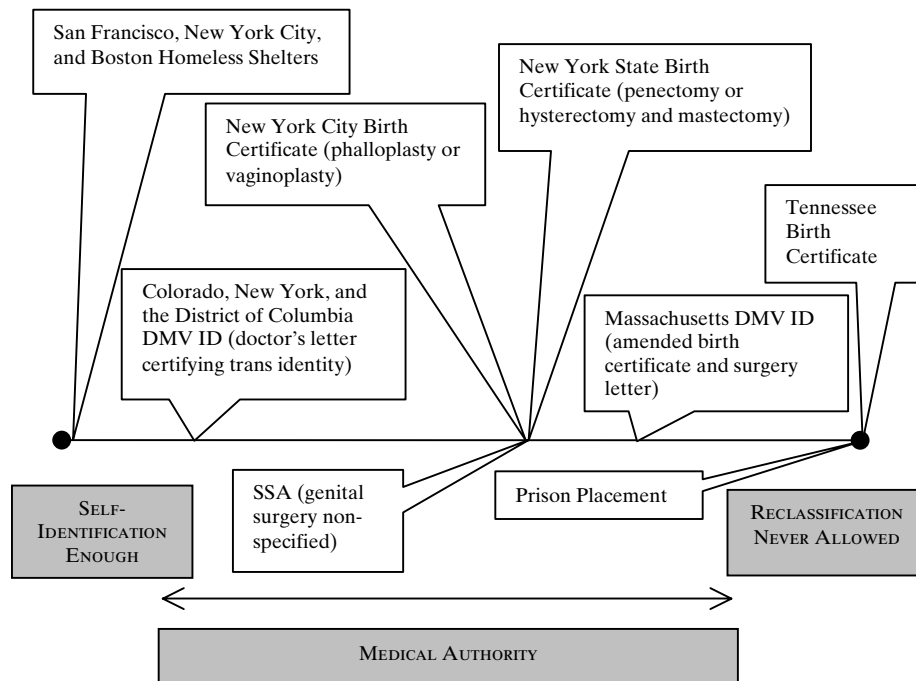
San Francisco, New York City, and Boston Homeless Shelters

New York City Birth Certificate (phalloplasty or vaginoplasty)

New York State Birth Certificate (penectomy or hysterectomy and mastectomy)

Tennessee Birth Certificate

Colorado, New York, and the District of Columbia DMV ID (doctor's letter certifying trans identity)

Massachusetts DMV ID (amended birth certificate and surgery letter)

SELF-IDENTIFICATION ENOUGH

SSA (genital surgery non-specified)

Prison Placement

RECLASSIFICATION NEVER ALLOWED

MEDICAL AUTHORITY